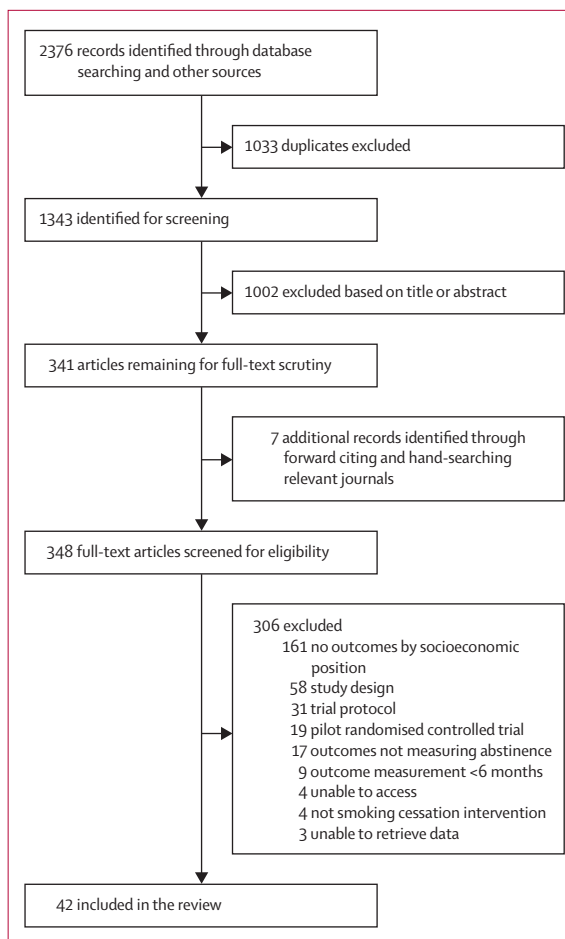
2376 records identified through database searching and other sources

1033 duplicates excluded

1343 identified for screening

1002 excluded based on title or abstract

341 articles remaining for full-text scrutiny

7 additional records identified through forward citing and hand-searching relevant journals

348 full-text articles screened for eligibility

306 excluded
161 no outcomes by socioeconomic position
58 study design
31 trial protocol
19 pilot randomised controlled trial
17 outcomes not measuring abstinence
9 outcome measurement <6 months
4 unable to access
4 not smoking cessation intervention
3 unable to retrieve data

42 included in the review